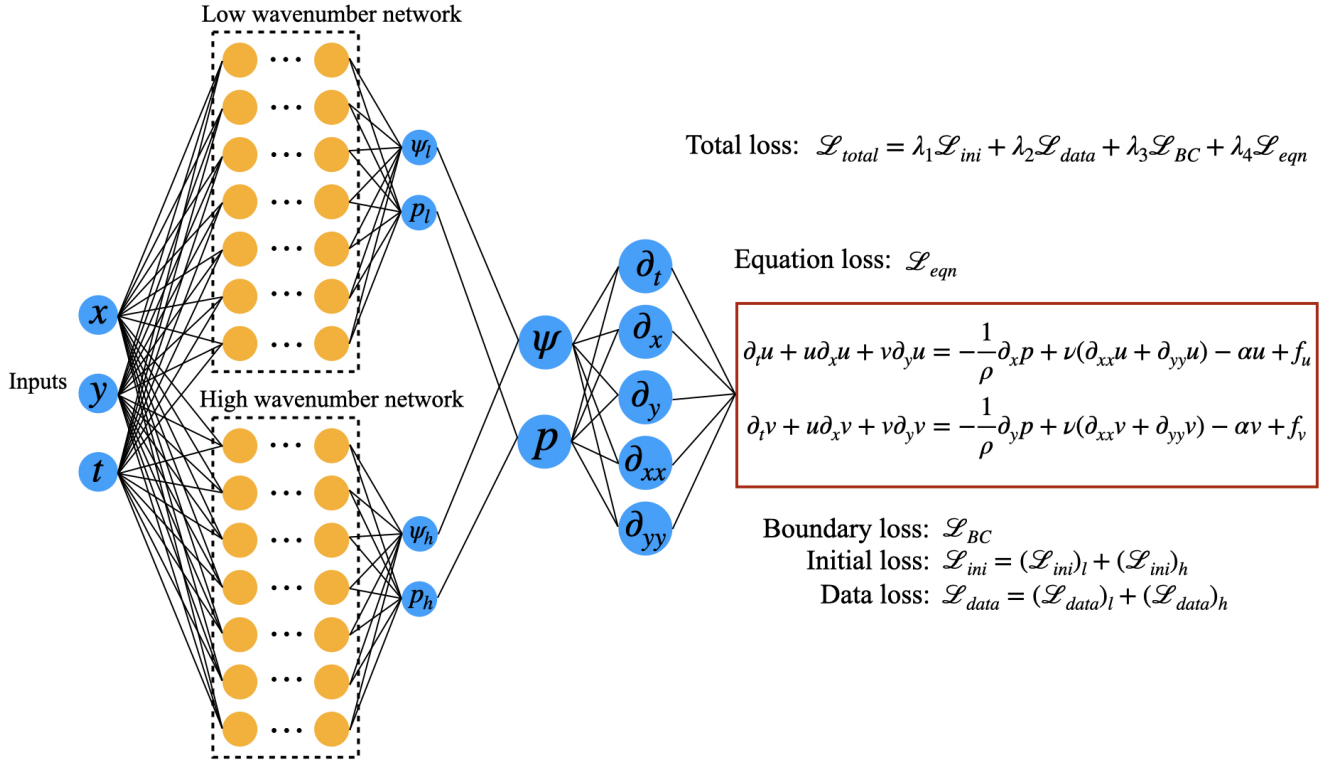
Low wavenumber network

Inputs

$x$

$y$

$t$

$\psi_l$

$p_l$

High wavenumber network

$\psi_h$

$p_h$

$\psi$

$p$

$\partial_t$

$\partial_x$

$\partial_y$

$\partial_{xx}$

$\partial_{yy}$

Total loss: $\mathscr{L}_{total} = \lambda_1 \mathscr{L}_{ini} + \lambda_2 \mathscr{L}_{data} + \lambda_3 \mathscr{L}_{BC} + \lambda_4 \mathscr{L}_{eqn}$

Equation loss: $\mathscr{L}_{eqn}$

$\partial_t u + u\partial_x u + v\partial_y u = -\frac{1}{\rho}\partial_x p + \nu(\partial_{xx}u + \partial_{yy}u) - \alpha u + f_u$

$\partial_t v + u\partial_x v + v\partial_y v = -\frac{1}{\rho}\partial_y p + \nu(\partial_{xx}v + \partial_{yy}v) - \alpha v + f_v$

Boundary loss: $\mathscr{L}_{BC}$

Initial loss: $\mathscr{L}_{ini} = (\mathscr{L}_{ini})_l + (\mathscr{L}_{ini})_h$

Data loss: $\mathscr{L}_{data} = (\mathscr{L}_{data})_l + (\mathscr{L}_{data})_h$